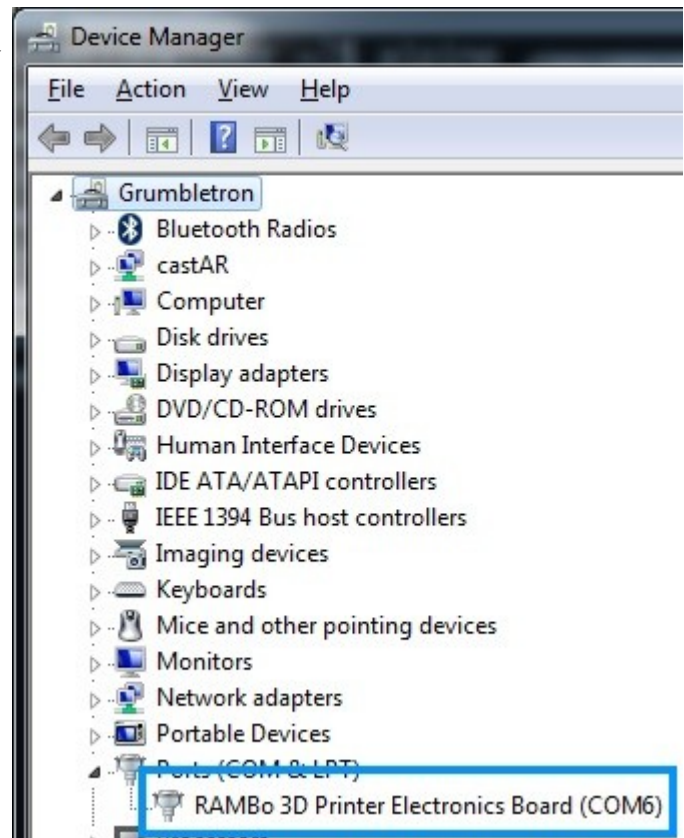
Device Manager

File Action View Help

Grumbletron
Bluetooth Radios
castAR
Computer
Disk drives
Display adapters
DVD/CD-ROM drives
Human Interface Devices
IDE ATA/ATAPI controllers
IEEE 1394 Bus host controllers
Imaging devices
Keyboards
Mice and other pointing devices
Monitors
Network adapters
Portable Devices
Ports (COM & LPT)
RAMBo 3D Printer Electronics Board (COM6)
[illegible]